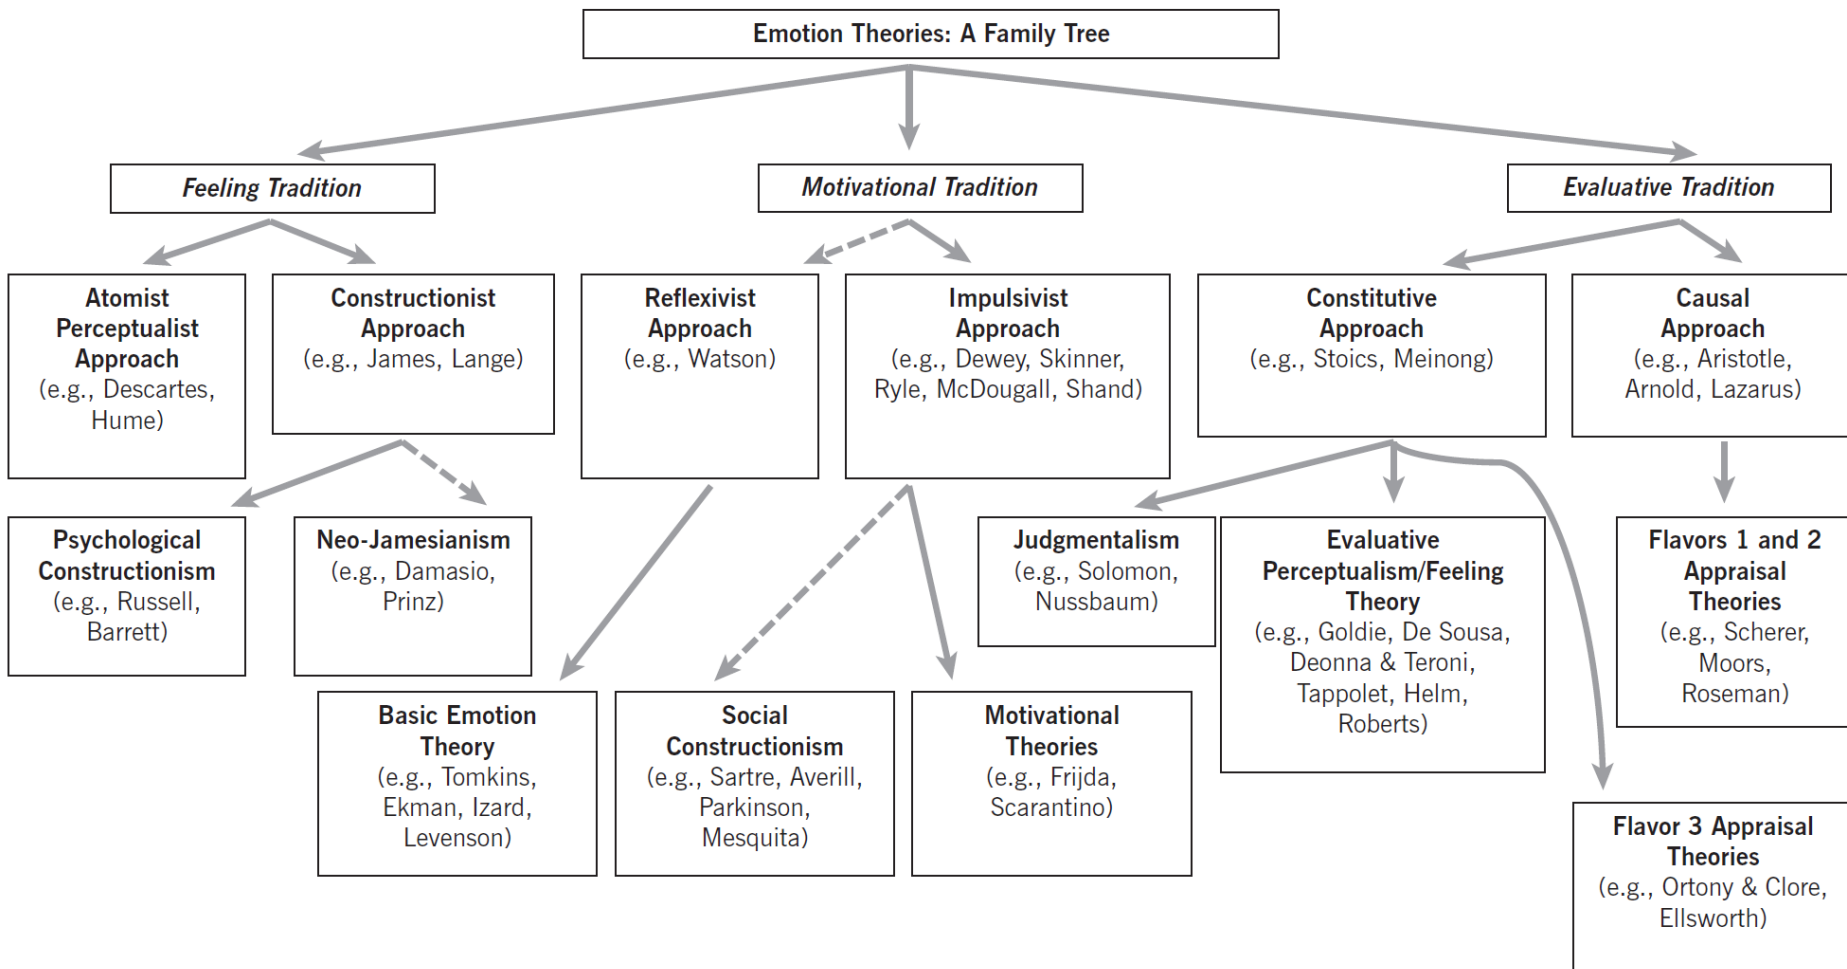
Emotion Theories: A Family Tree

Feeling Tradition

Motivational Tradition

Evaluative Tradition

Atomist Perceptualist Approach (e.g., Descartes, Hume)

Constructionist Approach (e.g., James, Lange)

Reflexivist Approach (e.g., Watson)

Impulsivist Approach (e.g., Dewey, Skinner, Ryle, McDougall, Shand)

Constitutive Approach (e.g., Stoics, Meinong)

Causal Approach (e.g., Aristotle, Arnold, Lazarus)

Psychological Constructionism (e.g., Russell, Barrett)

Neo-Jamesianism (e.g., Damasio, Prinz)

Judgmentalism (e.g., Solomon, Nussbaum)

Evaluative Perceptualism/Feeling Theory (e.g., Goldie, De Sousa, Deonna & Teroni, Tappolet, Helm, Roberts)

Flavors 1 and 2 Appraisal Theories (e.g., Scherer, Moors, Roseman)

Basic Emotion Theory (e.g., Tomkins, Ekman, Izard, Levenson)

Social Constructionism (e.g., Sartre, Averill, Parkinson, Mesquita)

Motivational Theories (e.g., Frijda, Scarantino)

Flavor 3 Appraisal Theories (e.g., Ortony & Clore, Ellsworth)